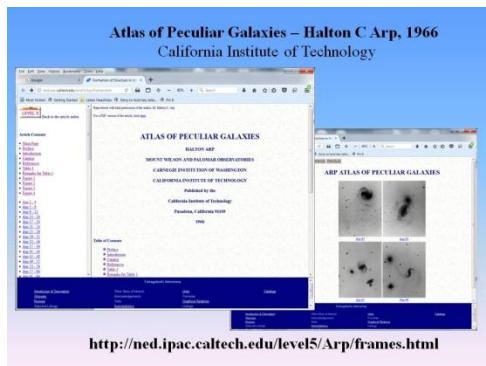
Atlas of Peculiar Galaxies – Halton C Arp, 1966
California Institute of Technology

ATLAS OF PECULIAR GALAXIES

HALTON ARP

MOUNT WILSON AND PALOMAR OBSERVATORIES

CARNEGIE INSTITUTION OF WASHINGTON

CALIFORNIA INSTITUTE OF TECHNOLOGY

Published by the

California Institute of Technology

Pasadena, California 91109

1966

Table of Contents

ARP ATLAS OF PECULIAR GALAXIES

http://ned.ipac.caltech.edu/level5/Arp/frames.html